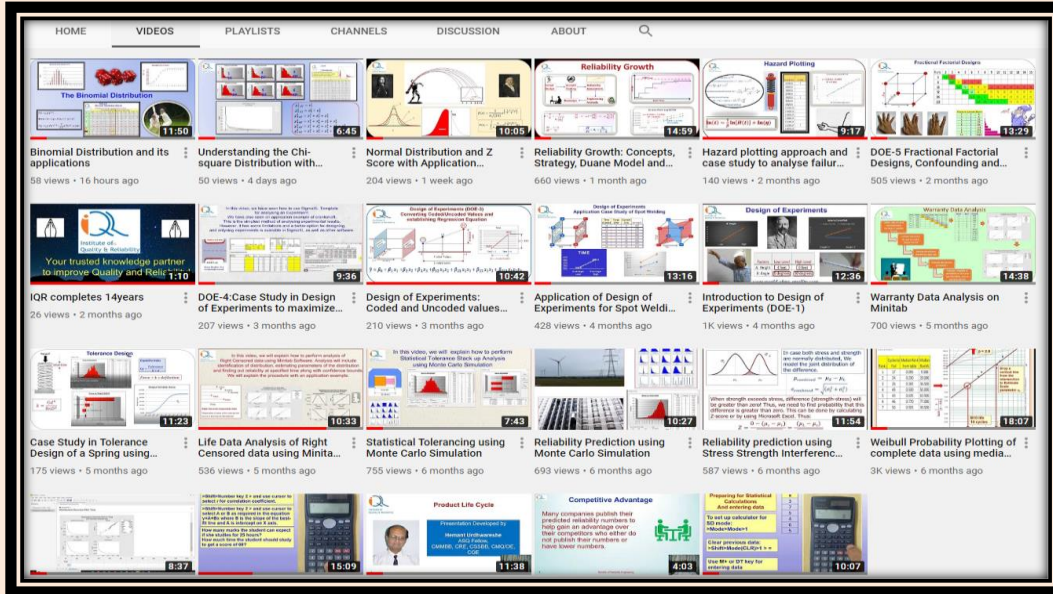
HOME VIDEOS PLAYLISTS CHANNELS DISCUSSION ABOUT

The Binomial Distribution
11:50
Binomial Distribution and its applications
58 views • 16 hours ago

6:45
Understanding the Chi-square Distribution with...
50 views • 4 days ago

10:05
Normal Distribution and Z Score with Application...
204 views • 1 week ago

Reliability Growth
14:59
Reliability Growth: Concepts, Strategy, Duane Model and...
660 views • 1 month ago

Hazard Plotting
9:17
Hazard plotting approach and case study to analyse failur...
140 views • 2 months ago

Fractional Factorial Designs
13:29
DOE-5 Fractional Factorial Designs, Confounding and...
505 views • 2 months ago

Institute of Quality & Reliability
Your trusted knowledge partner to improve Quality and Reliabili
1:10
IQR completes 14years
26 views • 2 months ago

9:36
DOE-4:Case Study in Design of Experiments to maximize...
207 views • 3 months ago

Design of Experiments (DOE-3) Converting Coded/Uncoded Values and establishing Regression Equation
10:42
Design of Experiments: Coded and Uncoded values...
210 views • 3 months ago

Design of Experiments Application Case Study of Spot Welding
13:16
Application of Design of Experiments for Spot Weldi...
428 views • 4 months ago

Design of Experiments
12:36
Introduction to Design of Experiments (DOE-1)
1K views • 4 months ago

Warranty Data Analysis
14:38
Warranty Data Analysis on Minitab
700 views • 5 months ago

Tolerance Design
11:23
Case Study in Tolerance Design of a Spring using...
175 views • 5 months ago

10:33
Life Data Analysis of Right Censored data using Minita...
536 views • 5 months ago

In this video, we will explain how to perform Statistical Tolerance Stack up Analysis using Monte Carlo Simulation
7:43
Statistical Tolerancing using Monte Carlo Simulation
755 views • 6 months ago

10:27
Reliability Prediction using Monte Carlo Simulation
693 views • 6 months ago

11:54
Reliability prediction using Stress Strength Interferenc...
587 views • 6 months ago

18:07
Weibull Probability Plotting of complete data using media...
3K views • 6 months ago

8:37

15:09

Product Life Cycle
Presentation Developed by
Hemant Urdhwareshe
11:38

Competitive Advantage
Many companies publish their predicted reliability numbers to help gain an advantage over their competitors who either do not publish their numbers or have lower numbers.
4:03

Preparing for Statistical Calculations And entering data
10:07